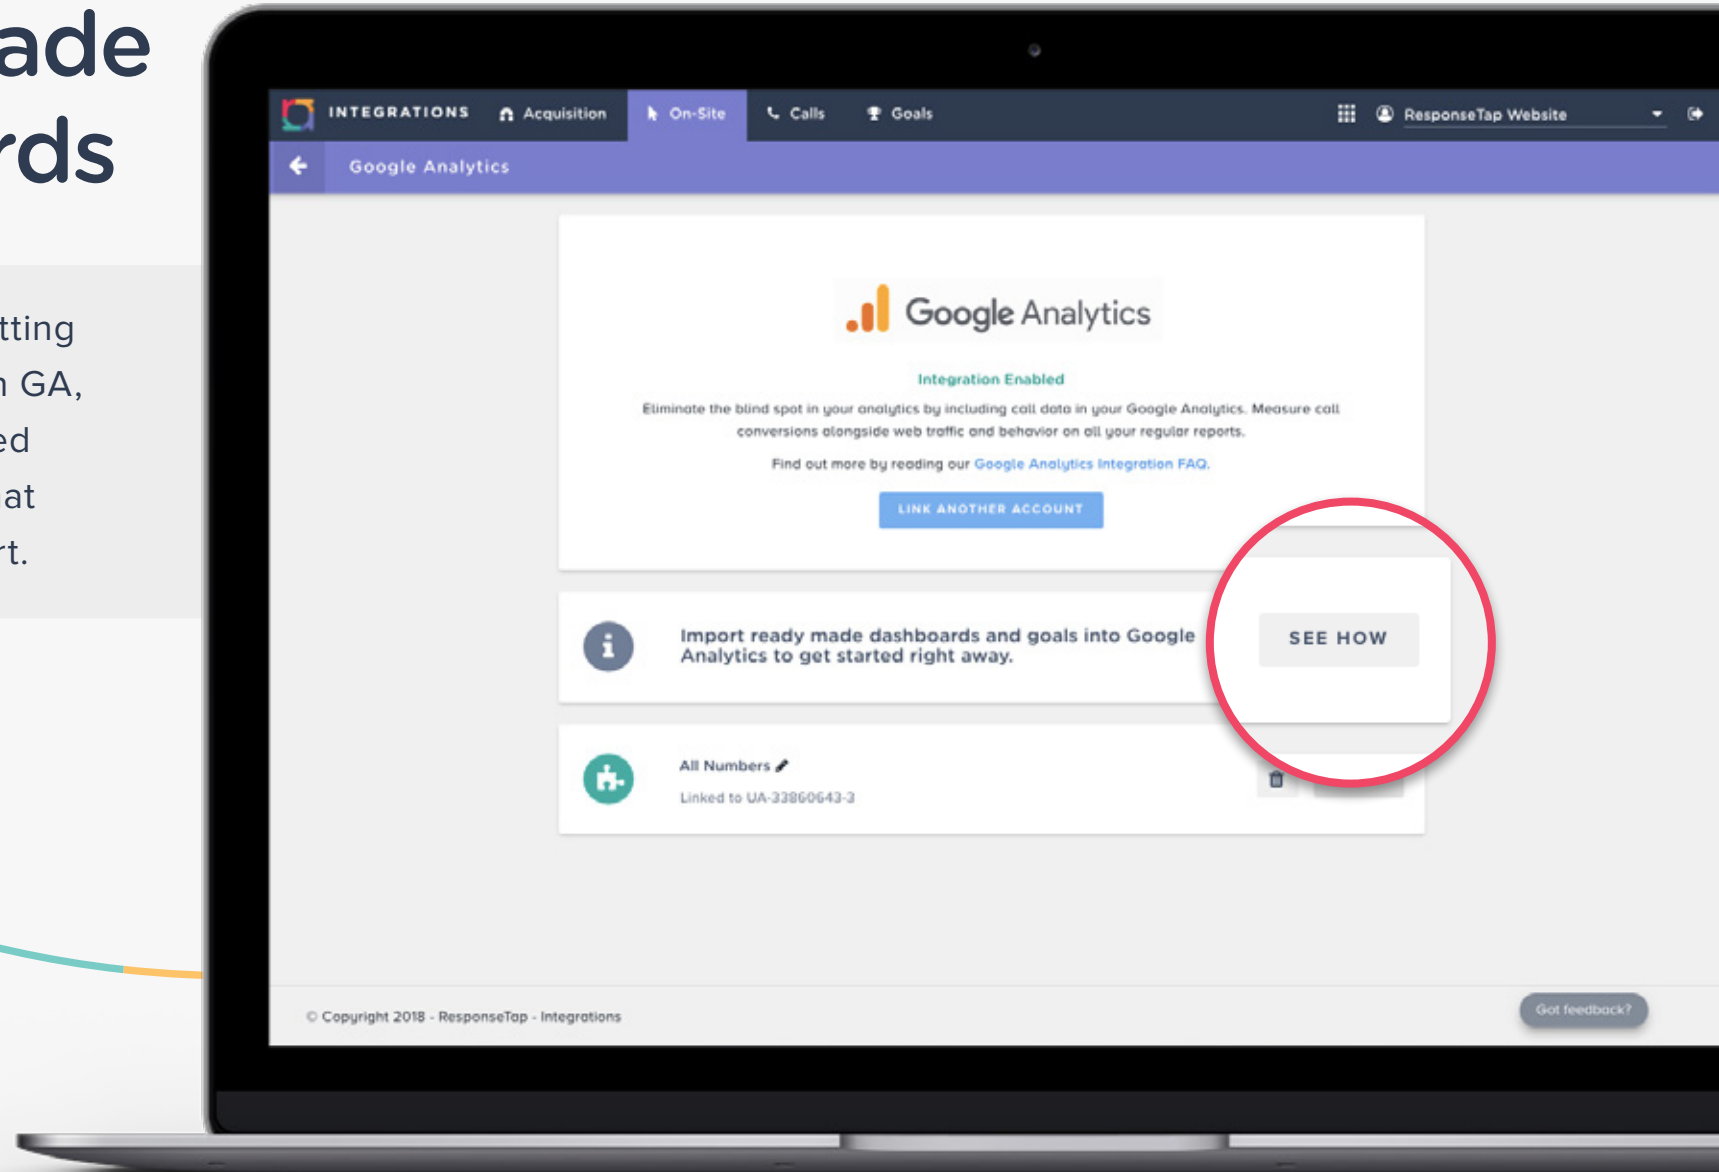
ade
rds

tting
n GA,
ed
at
rt.

INTEGRATIONS Acquisition On-Site Calls Goals ResponseTap Website

Google Analytics

Google Analytics

Integration Enabled

Eliminate the blind spot in your analytics by including call data in your Google Analytics. Measure call conversions alongside web traffic and behavior on all your regular reports.

Find out more by reading our Google Analytics Integration FAQ.

LINK ANOTHER ACCOUNT

Import ready made dashboards and goals into Google Analytics to get started right away.

SEE HOW

All Numbers

Linked to UA-33860643-3

© Copyright 2018 - ResponseTap - Integrations

Got feedback?